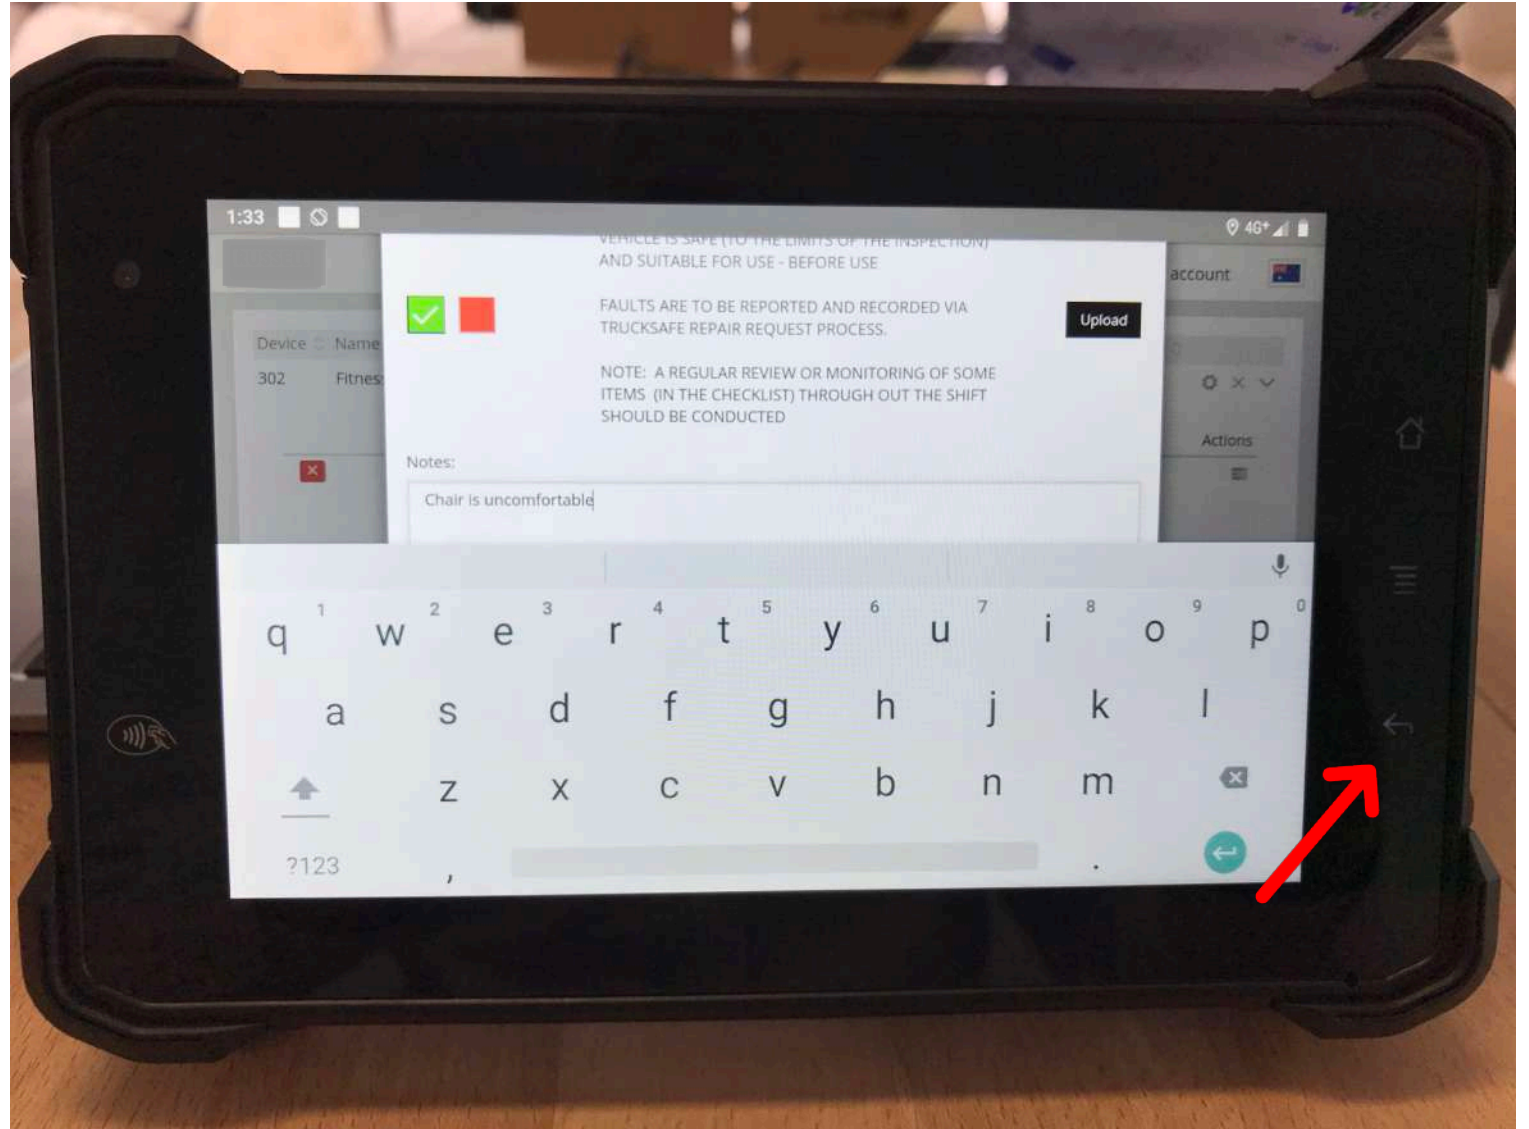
1:33

4G⁺

VEHICLE IS SAFE (TO THE LIMITS OF THE INSPECTION) AND SUITABLE FOR USE - BEFORE USE

FAULTS ARE TO BE REPORTED AND RECORDED VIA TRUCKSAFE REPAIR REQUEST PROCESS.

NOTE: A REGULAR REVIEW OR MONITORING OF SOME ITEMS (IN THE CHECKLIST) THROUGH OUT THE SHIFT SHOULD BE CONDUCTED

Upload

account

Device Name

302 Fitnes

Actions

Notes:

Chair is uncomfortable

q 1 w 2 e 3 r 4 t 5 y 6 u 7 i 8 o 9 p 0

a s d f g h j k l

z x c v b n m

?123 , .